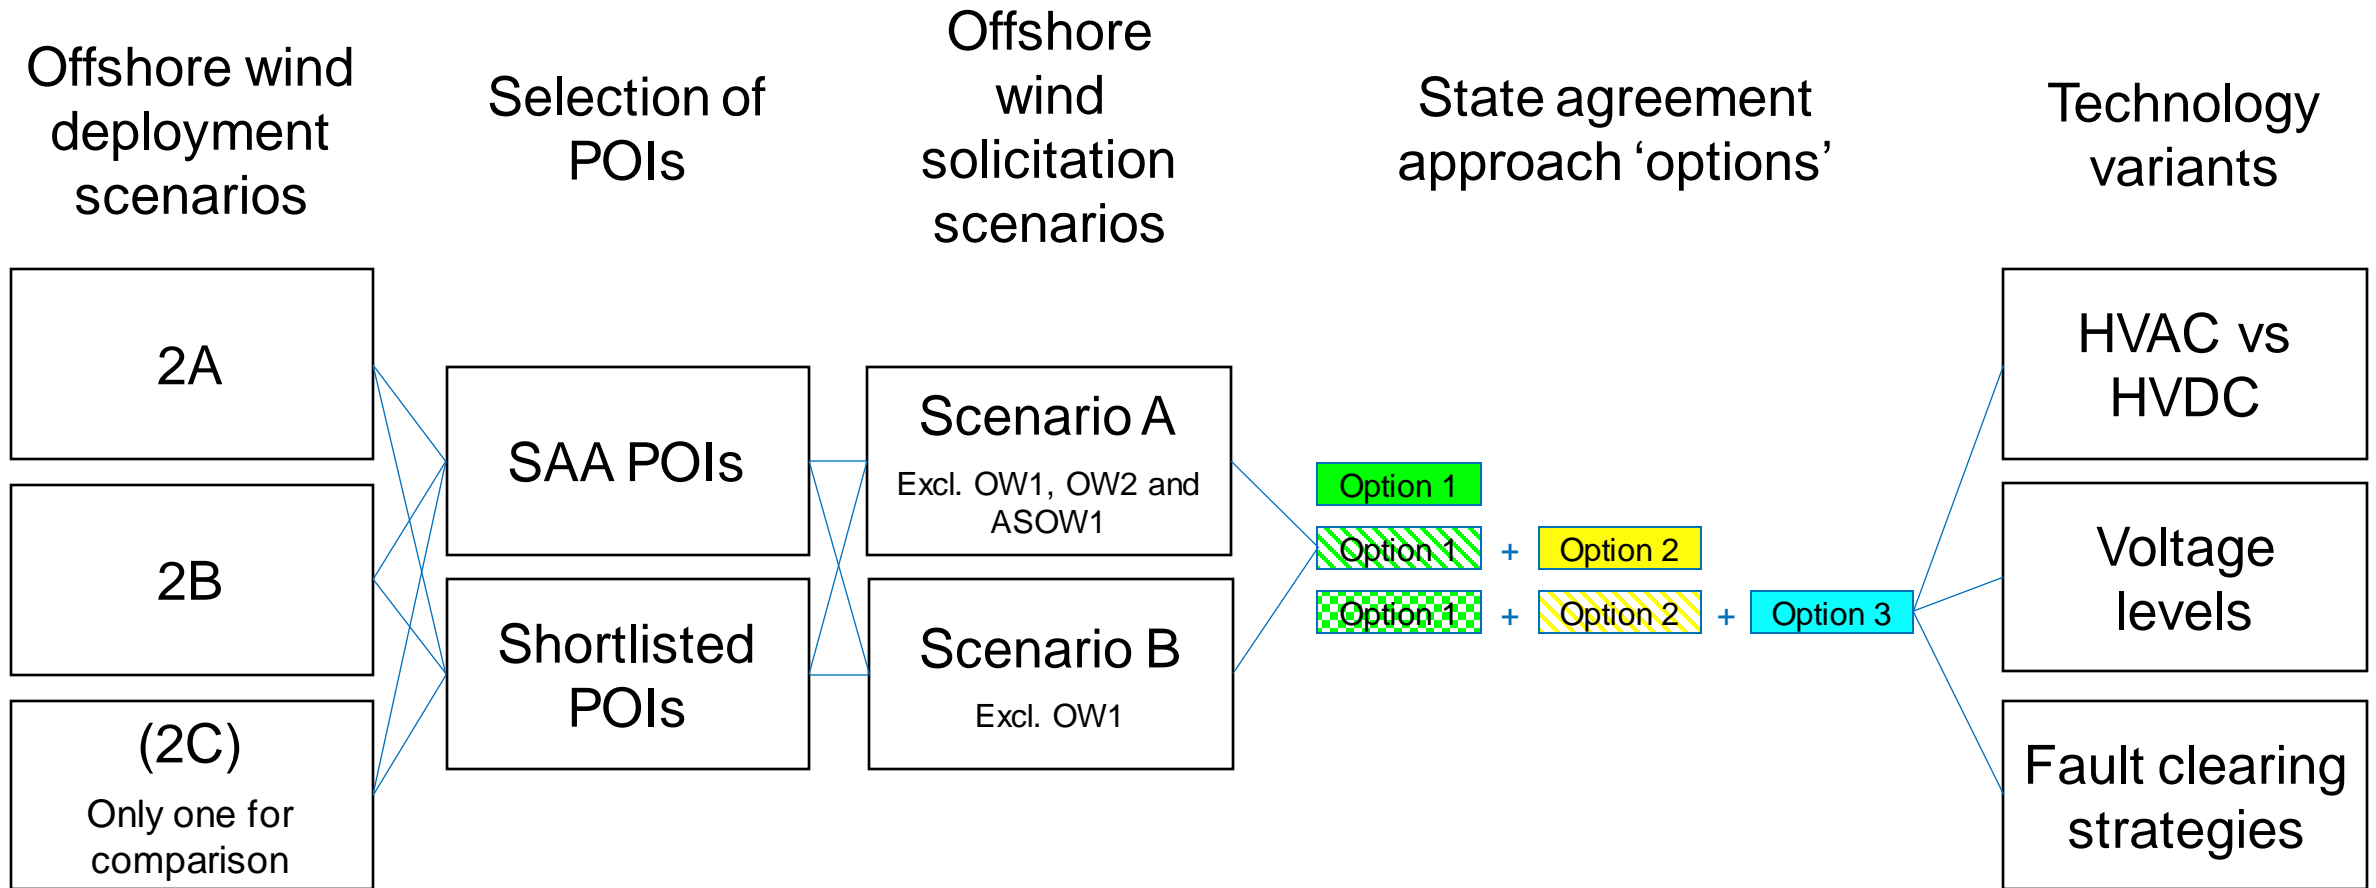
Offshore wind deployment scenarios

Selection of POIs

Offshore wind solicitation scenarios

State agreement approach ‘options’

Technology variants

2A

2B

(2C)
Only one for comparison

SAA POIs

Shortlisted POIs

Scenario A
Excl. OW1, OW2 and ASOW1

Scenario B
Excl. OW1

Option 1

Option 1 + Option 2

Option 1 + Option 2 + Option 3

HVAC vs HVDC

Voltage levels

Fault clearing strategies